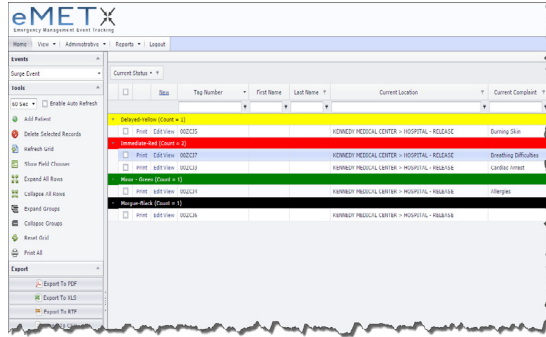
eMETX
Emergency Management Event Tracking

Home | View ▾ | Administrative ▾ | Reports ▾ | Logout

Events
Surge Event

Tools
60 Sec ▾ Enable Auto Refresh
Add Patient
Delete Selected Records
Refresh Grid
Show Field Chooser
Expand All Rows
Collapse All Rows
Expand Groups
Collapse Groups
Reset Grid
Print All

Export
Export To PDF
Export To XLS
Export To RTF

Current Status ▾

| | New | Tag Number | First Name | Last Name | Current Location | Current Complaint |
|---|---|---|---|---|---|---|
| Delayed-Yellow (Count = 1) | | | | | | |
| | Print Edit View | 002C35 | | | KENNEDY MEDICAL CENTER > HOSPITAL - RELEASE | Burning Skin |
| Immediate-Red (Count = 2) | | | | | | |
| | Print Edit View | 002C37 | | | KENNEDY MEDICAL CENTER > HOSPITAL - RELEASE | Breathing Difficulties |
| | Print Edit View | 002C33 | | | KENNEDY MEDICAL CENTER > HOSPITAL - RELEASE | Cardiac Arrest |
| Minor - Green (Count = 1) | | | | | | |
| | Print Edit View | 002C34 | | | KENNEDY MEDICAL CENTER > HOSPITAL - RELEASE | Allergies |
| Morgue-Black (Count = 1) | | | | | | |
| | Print Edit View | 002C36 | | | KENNEDY MEDICAL CENTER > HOSPITAL - RELEASE | |